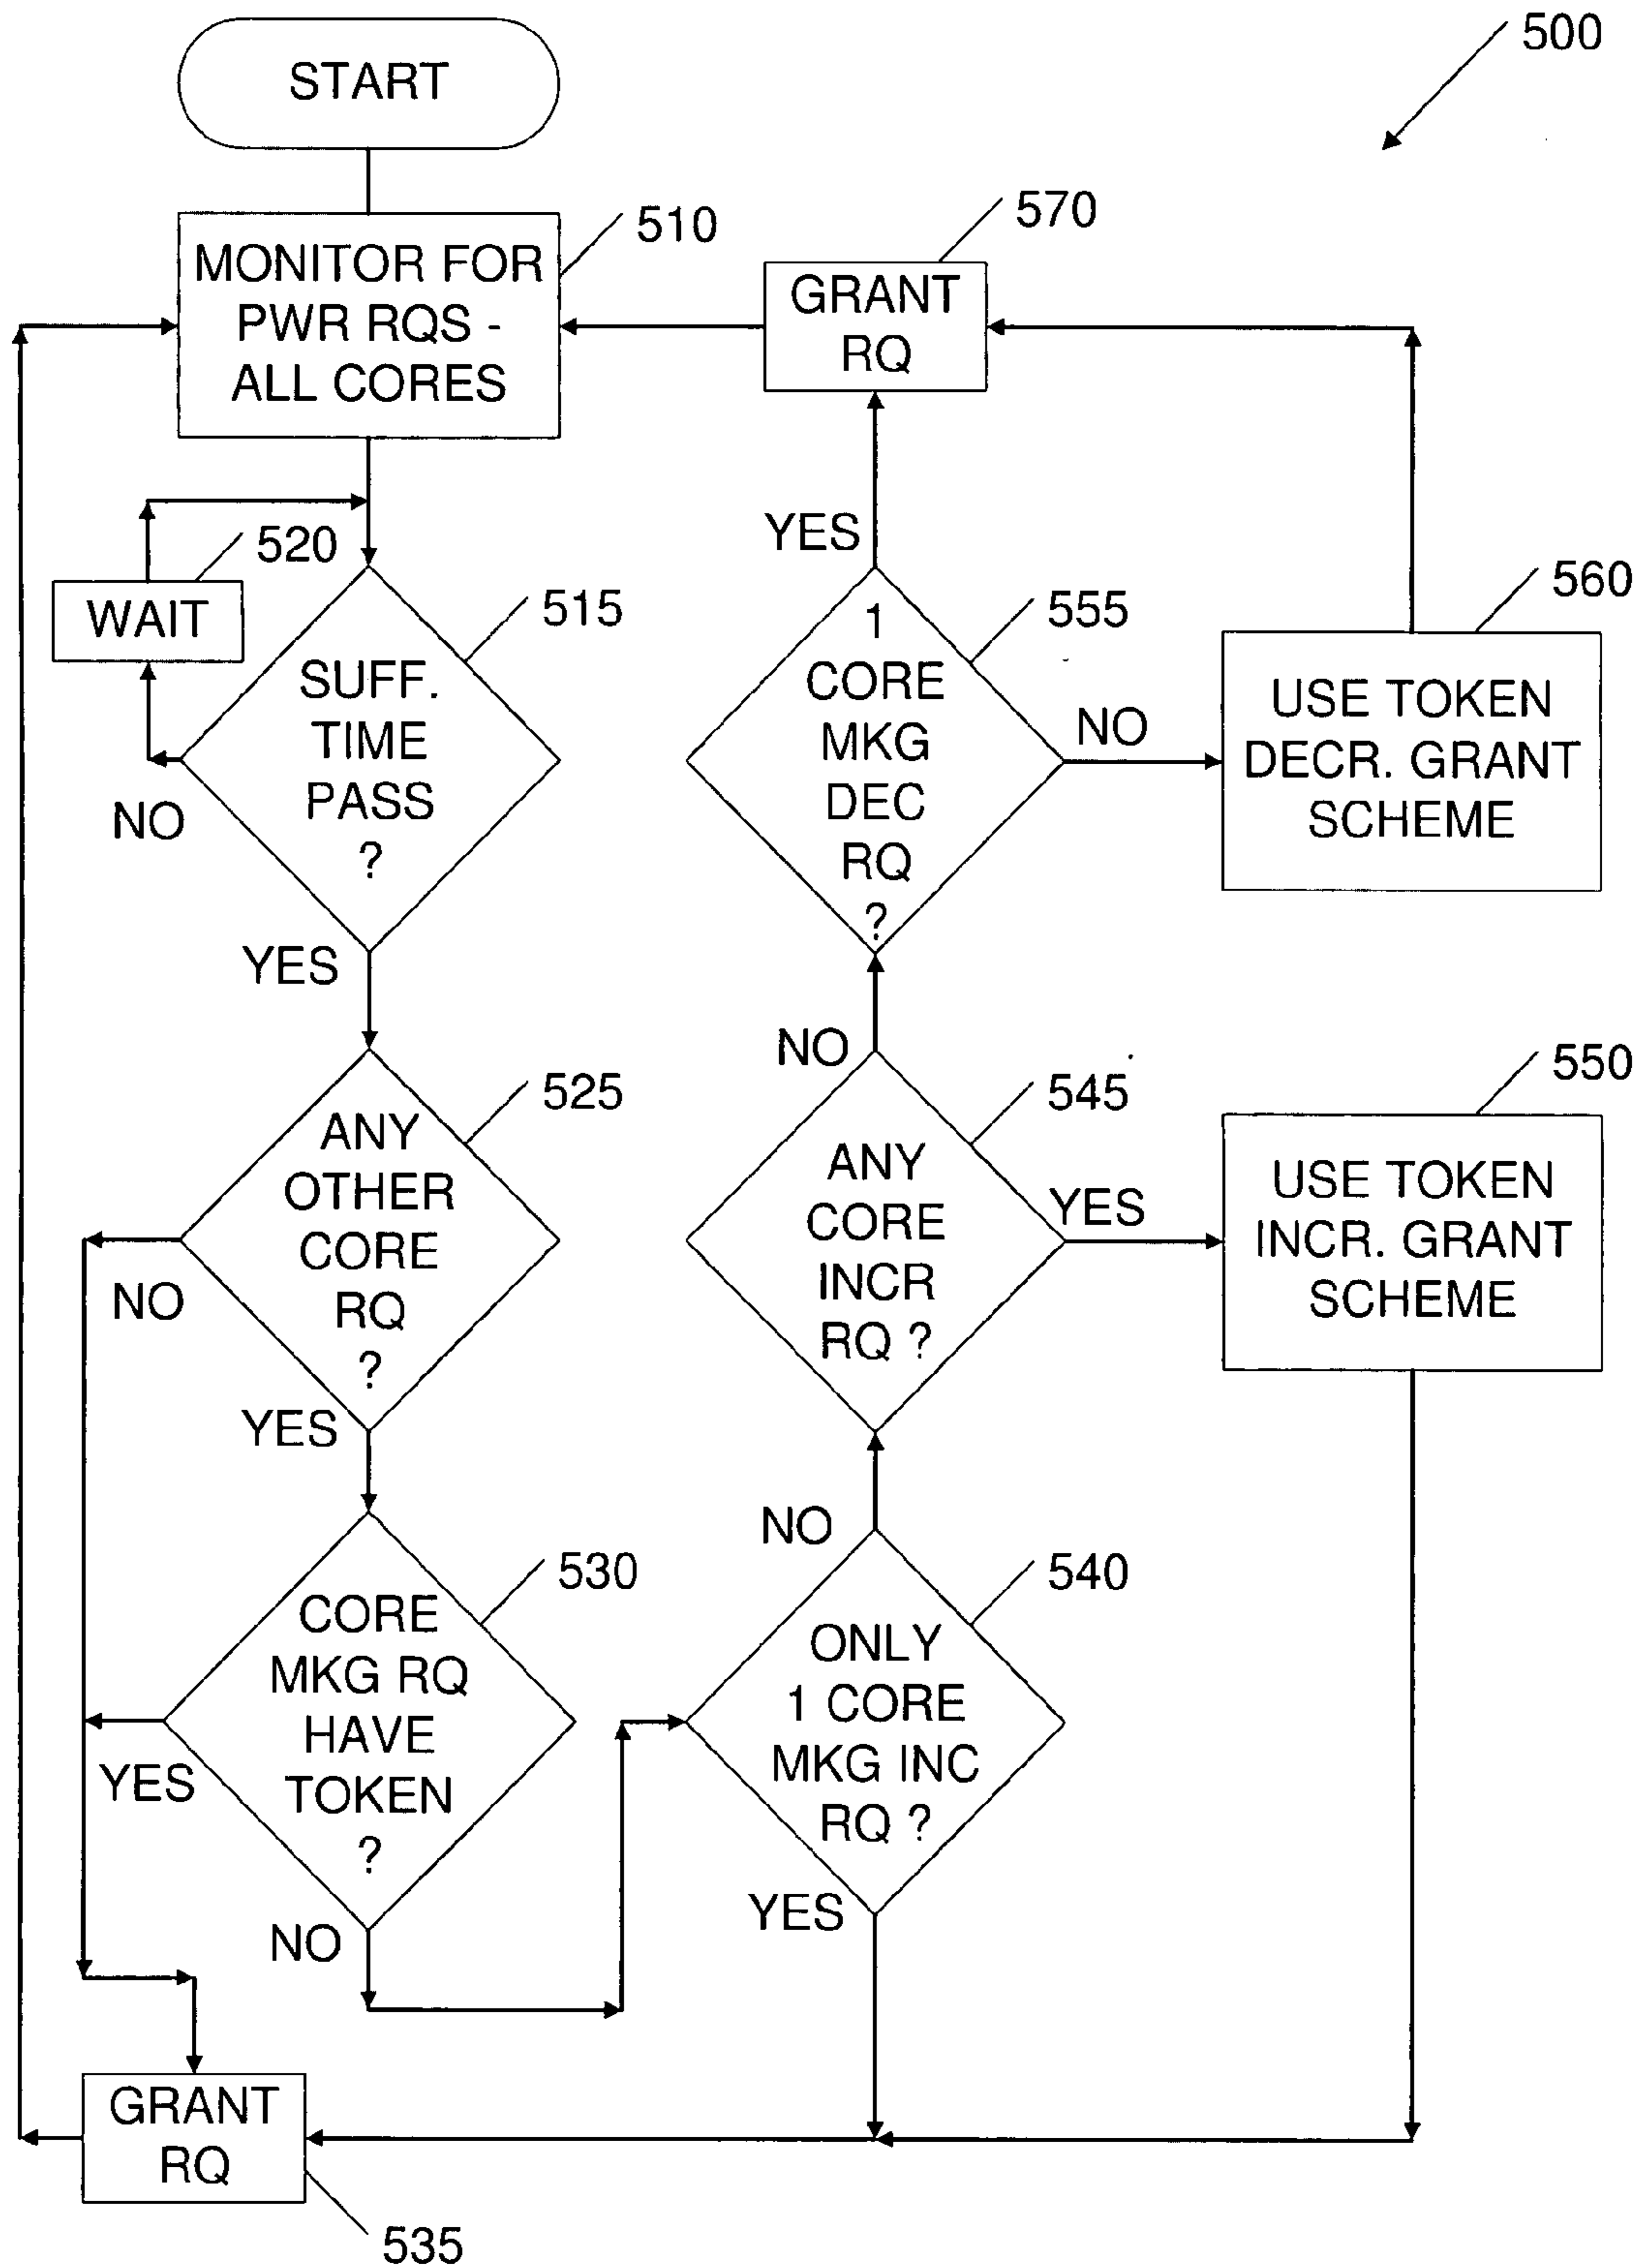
500

START

MONITOR FOR PWR RQS - ALL CORES

510

GRANT RQ

570

520

WAIT

SUFF. TIME PASS ?

515

NO

YES

YES

1 CORE MKG DEC RQ ?

555

NO

USE TOKEN DECR. GRANT SCHEME

560

ANY OTHER CORE RQ ?

525

NO

YES

NO

ANY CORE INCR RQ ?

545

YES

USE TOKEN INCR. GRANT SCHEME

550

CORE MKG RQ HAVE TOKEN ?

530

YES

NO

NO

ONLY 1 CORE MKG INC RQ ?

540

YES

GRANT RQ

535